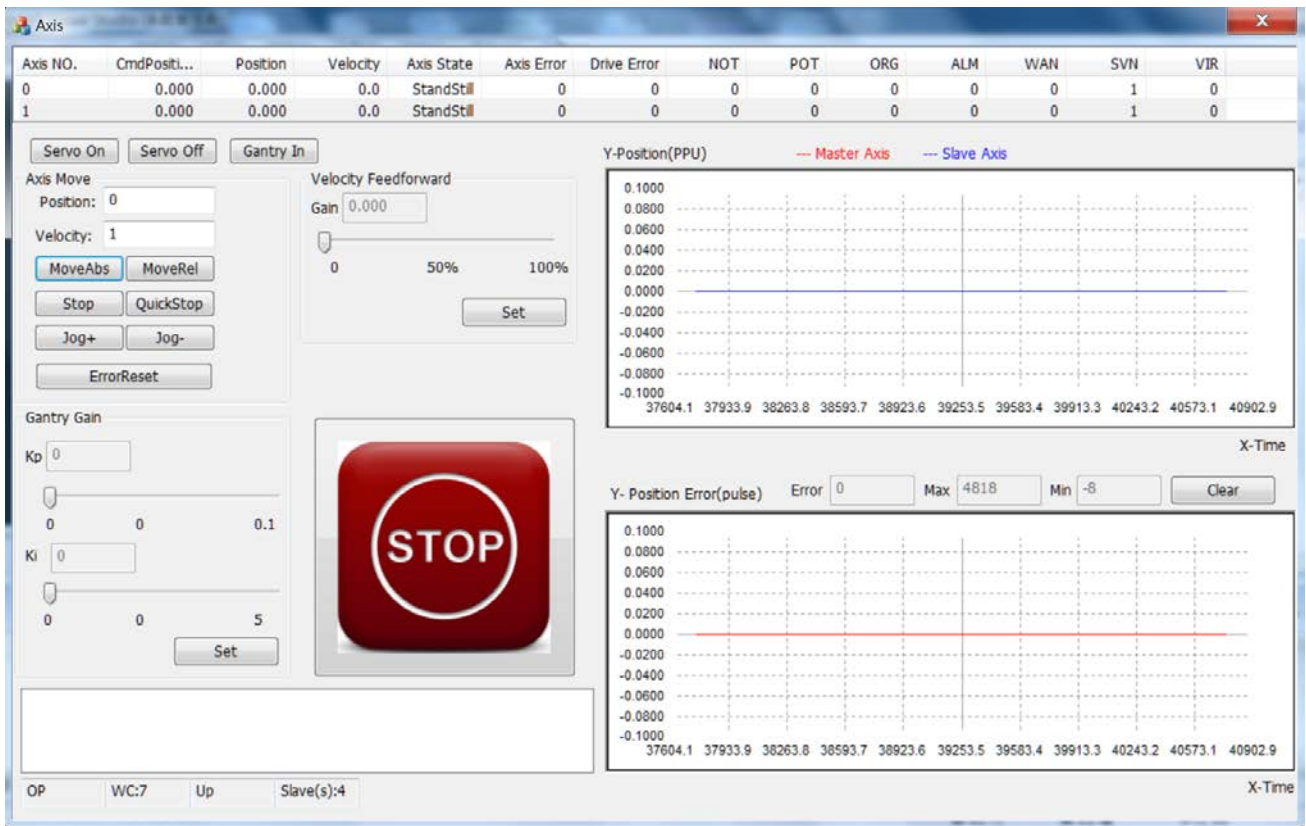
Axis

| Axis NO. | CmdPositi... | Position | Velocity | Axis State | Axis Error | Drive Error | NOT | POT | ORG | ALM | WAN | SVN | VIR |
|---|---|---|---|---|---|---|---|---|---|---|---|---|---|
| 0 | 0.000 | 0.000 | 0.0 | StandStill | 0 | 0 | 0 | 0 | 0 | 0 | 0 | 1 | 0 |
| 1 | 0.000 | 0.000 | 0.0 | StandStill | 0 | 0 | 0 | 0 | 0 | 0 | 0 | 1 | 0 |

Servo On Servo Off Gantry In

Axis Move
Position: 0
Velocity: 1
MoveAbs MoveRel
Stop QuickStop
Jog+ Jog-
ErrorReset

Velocity Feedforward
Gain 0.000
0 50% 100%
Set

Gantry Gain
Kp 0
0 0 0.1
Ki 0
0 0 5
Set

STOP

OP WC:7 Up Slave(s):4

Y-Position(PPU) --- Master Axis --- Slave Axis
0.1000
0.0800
0.0600
0.0400
0.0200
0.0000
-0.0200
-0.0400
-0.0600
-0.0800
-0.1000
37604.1 37933.9 38263.8 38593.7 38923.6 39253.5 39583.4 39913.3 40243.2 40573.1 40902.9
X-Time

Y- Position Error(pulse) Error 0 Max 4818 Min -8 Clear
0.1000
0.0800
0.0600
0.0400
0.0200
0.0000
-0.0200
-0.0400
-0.0600
-0.0800
-0.1000
37604.1 37933.9 38263.8 38593.7 38923.6 39253.5 39583.4 39913.3 40243.2 40573.1 40902.9
X-Time